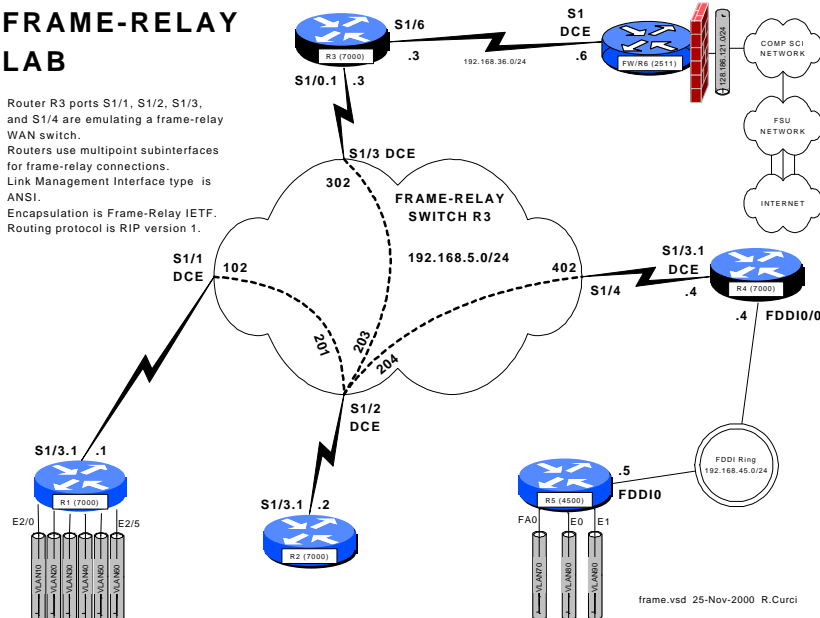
FRAME-RELAY LAB

Router R3 ports S1/1, S1/2, S1/3, and S1/4 are emulating a frame-relay WAN switch.
Routers use multipoint subinterfaces for frame-relay connections.
Link Management Interface type is ANSI.
Encapsulation is Frame-Relay IETF.
Routing protocol is RIP version 1.

R3 (7000)
S1/6
.3
S1
DCE
.6
192.168.36.0/24
FW/R6 (2511)
128.186.121.0/24
COMP SCI NETWORK
FSU NETWORK
INTERNET
S1/0.1 .3
S1/3 DCE
302
FRAME-RELAY SWITCH R3
192.168.5.0/24
S1/1
DCE
102
402
S1/3.1
DCE
S1/4
.4
R4 (7000)
.4
FDDI0/0
201
203
204
S1/2
DCE
S1/3.1 .1
R1 (7000)
E2/0
E2/5
VLAN10
VLAN20
VLAN30
VLAN40
VLAN50
VLAN60
S1/3.1 .2
R2 (7000)
FDDI Ring
192.168.45.0/24
.5
R5 (4500)
FDDI0
FA0
E0
E1
VLAN70
VLAN80
VLAN80
frame.vsd 25-Nov-2000 R.Curci